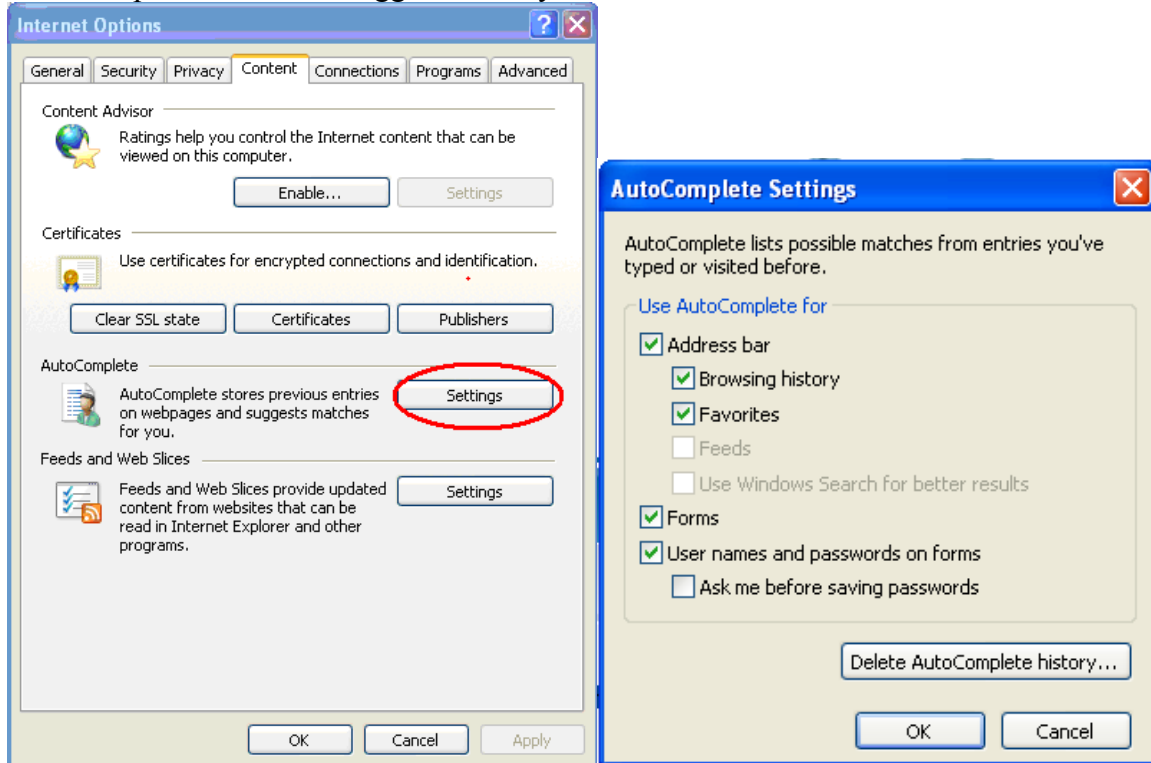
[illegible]

Internet Options

General | Security | Privacy | Content | Connections | Programs | Advanced

Content Advisor

Ratings help you control the Internet content that can be viewed on this computer.

Enable...

Settings

Certificates

Use certificates for encrypted connections and identification.

Clear SSL state

Certificates

Publishers

AutoComplete

AutoComplete stores previous entries on webpages and suggests matches for you.

Settings

Feeds and Web Slices

Feeds and Web Slices provide updated content from websites that can be read in Internet Explorer and other programs.

Settings

OK

Cancel

Apply

AutoComplete Settings

AutoComplete lists possible matches from entries you've typed or visited before.

Use AutoComplete for

Address bar

Browsing history

Favorites

Feeds

Use Windows Search for better results

Forms

User names and passwords on forms

Ask me before saving passwords

Delete AutoComplete history...

OK

Cancel